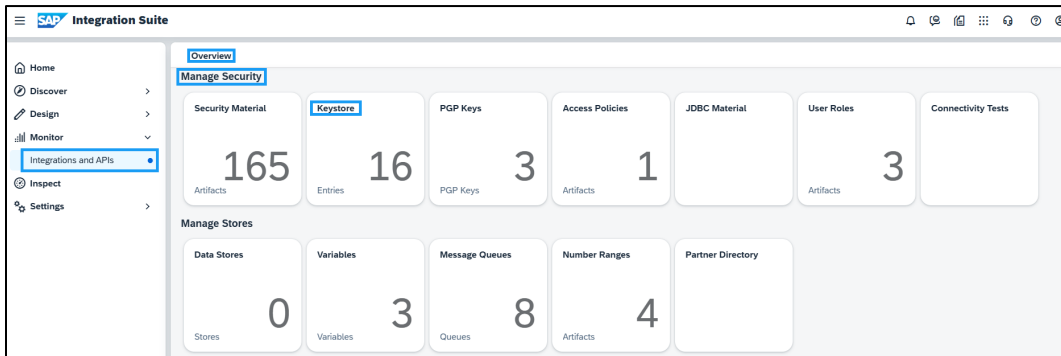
SAP Integration Suite

Home
Discover
Design
Monitor
Integrations and APIs
Inspect
Settings

Overview

Manage Security

Security Material
165
Artifacts

Keystore
16
Entries

PGP Keys
3
PGP Keys

Access Policies
1
Artifacts

JDBC Material

User Roles
3
Artifacts

Connectivity Tests

Manage Stores

Data Stores
0
Stores

Variables
3
Variables

Message Queues
8
Queues

Number Ranges
4
Artifacts

Partner Directory